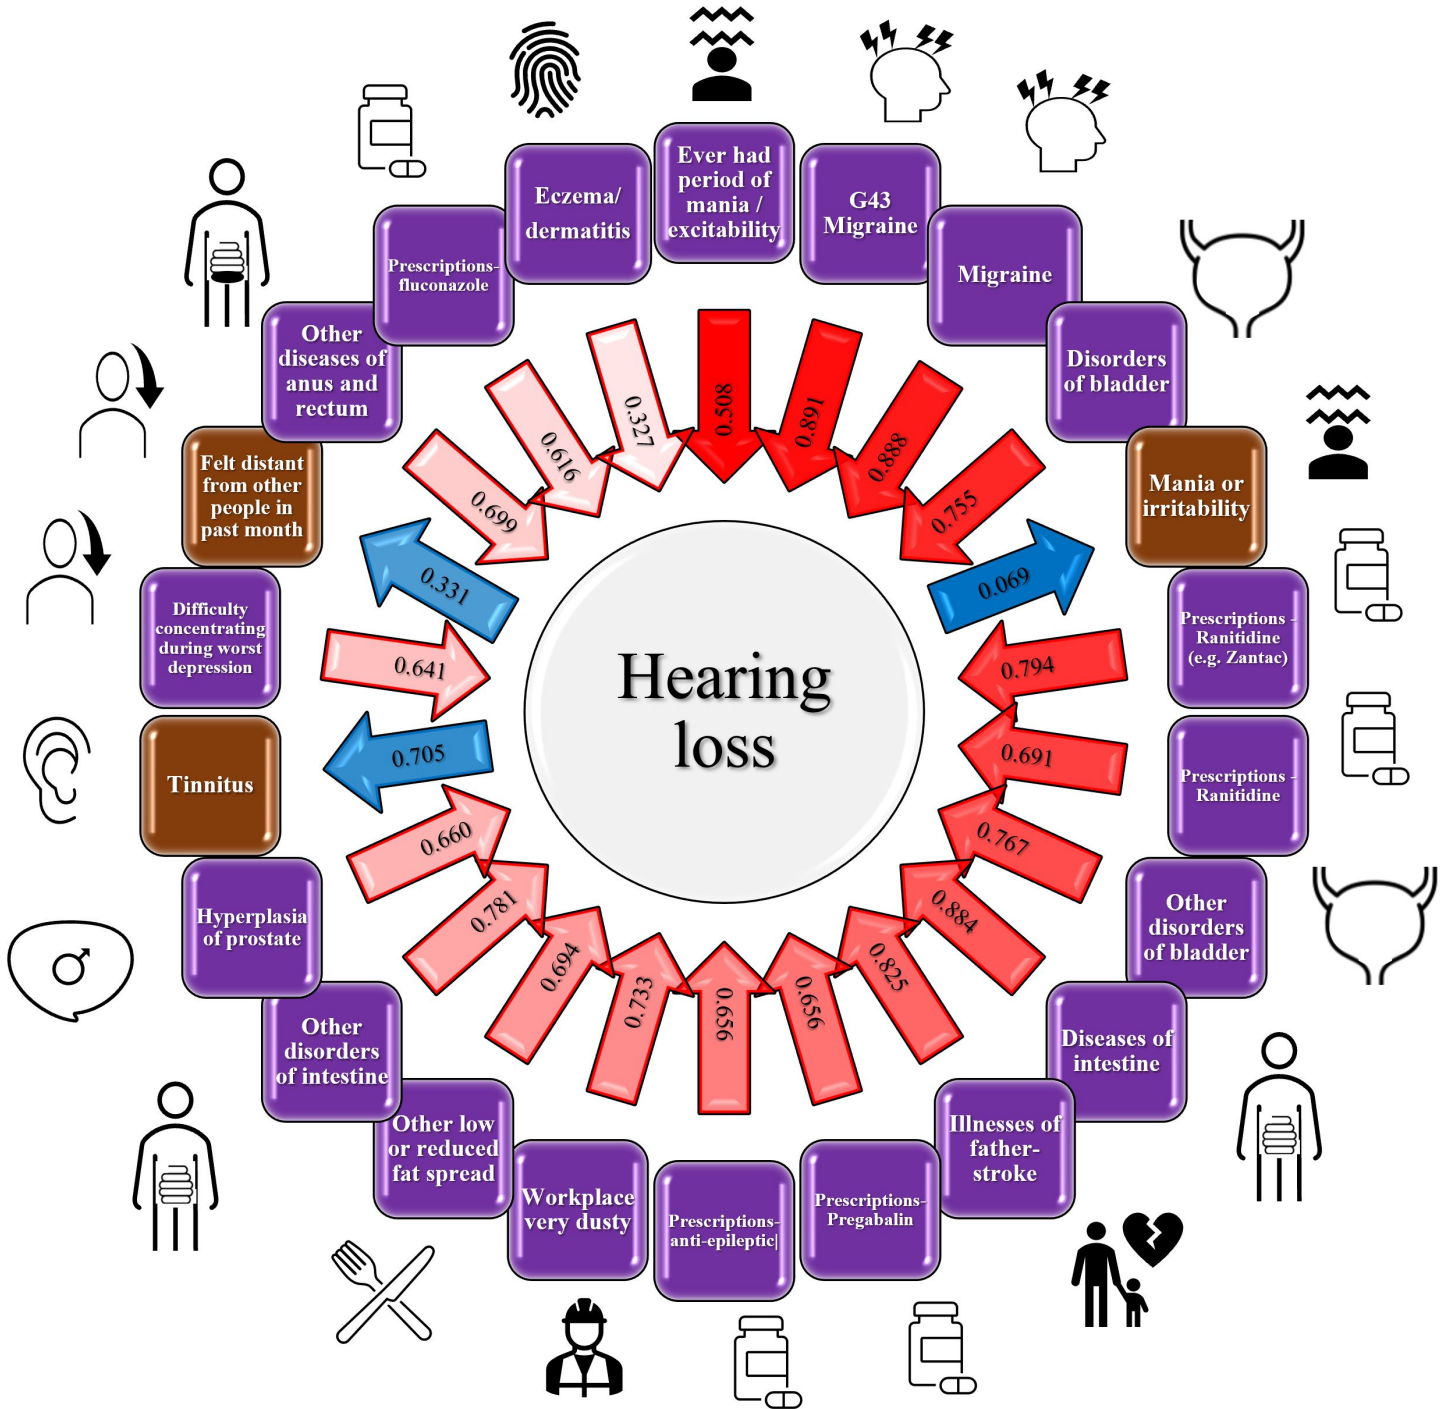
Hearing loss

Ever had period of mania / excitability
0.508

G43 Migraine
0.891

Migraine
0.888

Disorders of bladder
0.755

Mania or irritability
0.069

Prescriptions - Ranitidine (e.g. Zantac)
0.794

Prescriptions - Ranitidine
0.691

Other disorders of bladder
0.767

Diseases of intestine
0.884

Illnesses of father- stroke
0.825

Prescriptions- Pregabalin
0.656

Prescriptions- anti-epileptic|
0.656

Workplace very dusty
0.733

Other low or reduced fat spread
0.694

Other disorders of intestine
0.781

Hyperplasia of prostate
0.660

Tinnitus
0.705

Difficulty concentrating during worst depression
0.641

Felt distant from other people in past month
0.331

Other diseases of anus and rectum
0.699

Prescriptions- fluconazole
0.616

Eczema/ dermatitis
0.327